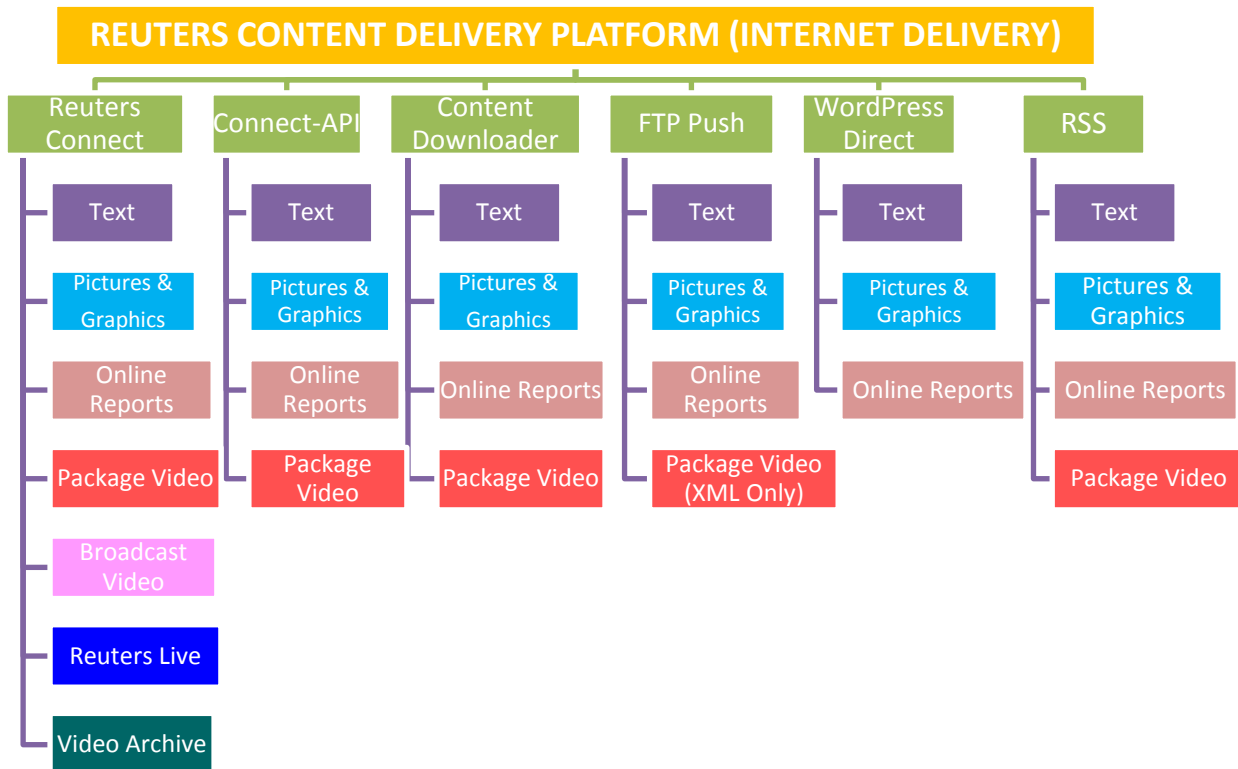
REUTERS CONTENT DELIVERY PLATFORM (INTERNET DELIVERY)

Reuters Connect
Text
Pictures & Graphics
Online Reports
Package Video
Broadcast Video
Reuters Live
Video Archive

Connect-API
Text
Pictures & Graphics
Online Reports
Package Video

Content Downloader
Text
Pictures & Graphics
Online Reports
Package Video

FTP Push
Text
Pictures & Graphics
Online Reports
Package Video (XML Only)

WordPress Direct
Text
Pictures & Graphics
Online Reports

RSS
Text
Pictures & Graphics
Online Reports
Package Video